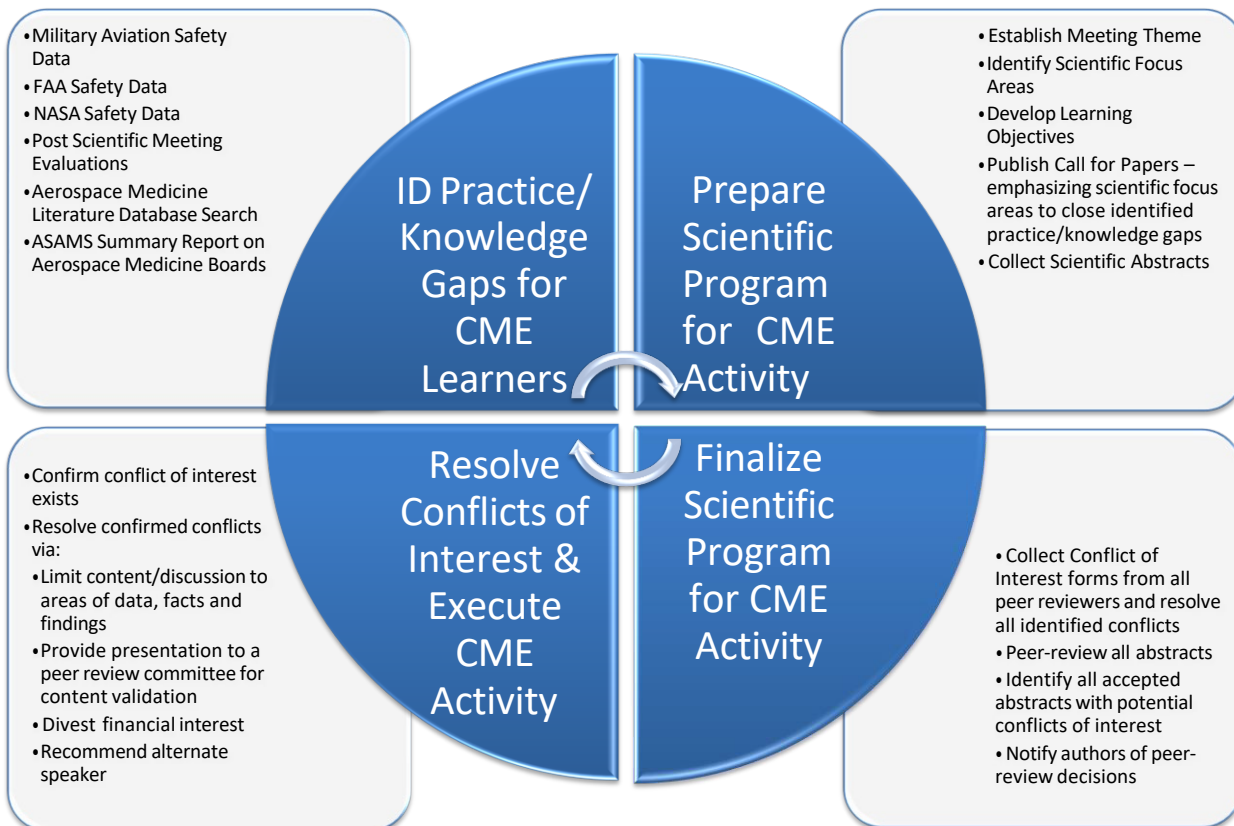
• Military Aviation Safety Data
• FAA Safety Data
• NASA Safety Data
• Post Scientific Meeting Evaluations
• Aerospace Medicine Literature Database Search
• ASAMS Summary Report on Aerospace Medicine Boards

ID Practice/ Knowledge Gaps for CME Learners

Prepare Scientific Program for CME Activity

• Establish Meeting Theme
• Identify Scientific Focus Areas
• Develop Learning Objectives
• Publish Call for Papers – emphasizing scientific focus areas to close identified practice/knowledge gaps
• Collect Scientific Abstracts

• Confirm conflict of interest exists
• Resolve confirmed conflicts via:
• Limit content/discussion to areas of data, facts and findings
• Provide presentation to a peer review committee for content validation
• Divest financial interest
• Recommend alternate speaker

Resolve Conflicts of Interest & Execute CME Activity

Finalize Scientific Program for CME Activity

• Collect Conflict of Interest forms from all peer reviewers and resolve all identified conflicts
• Peer-review all abstracts
• Identify all accepted abstracts with potential conflicts of interest
• Notify authors of peer-review decisions